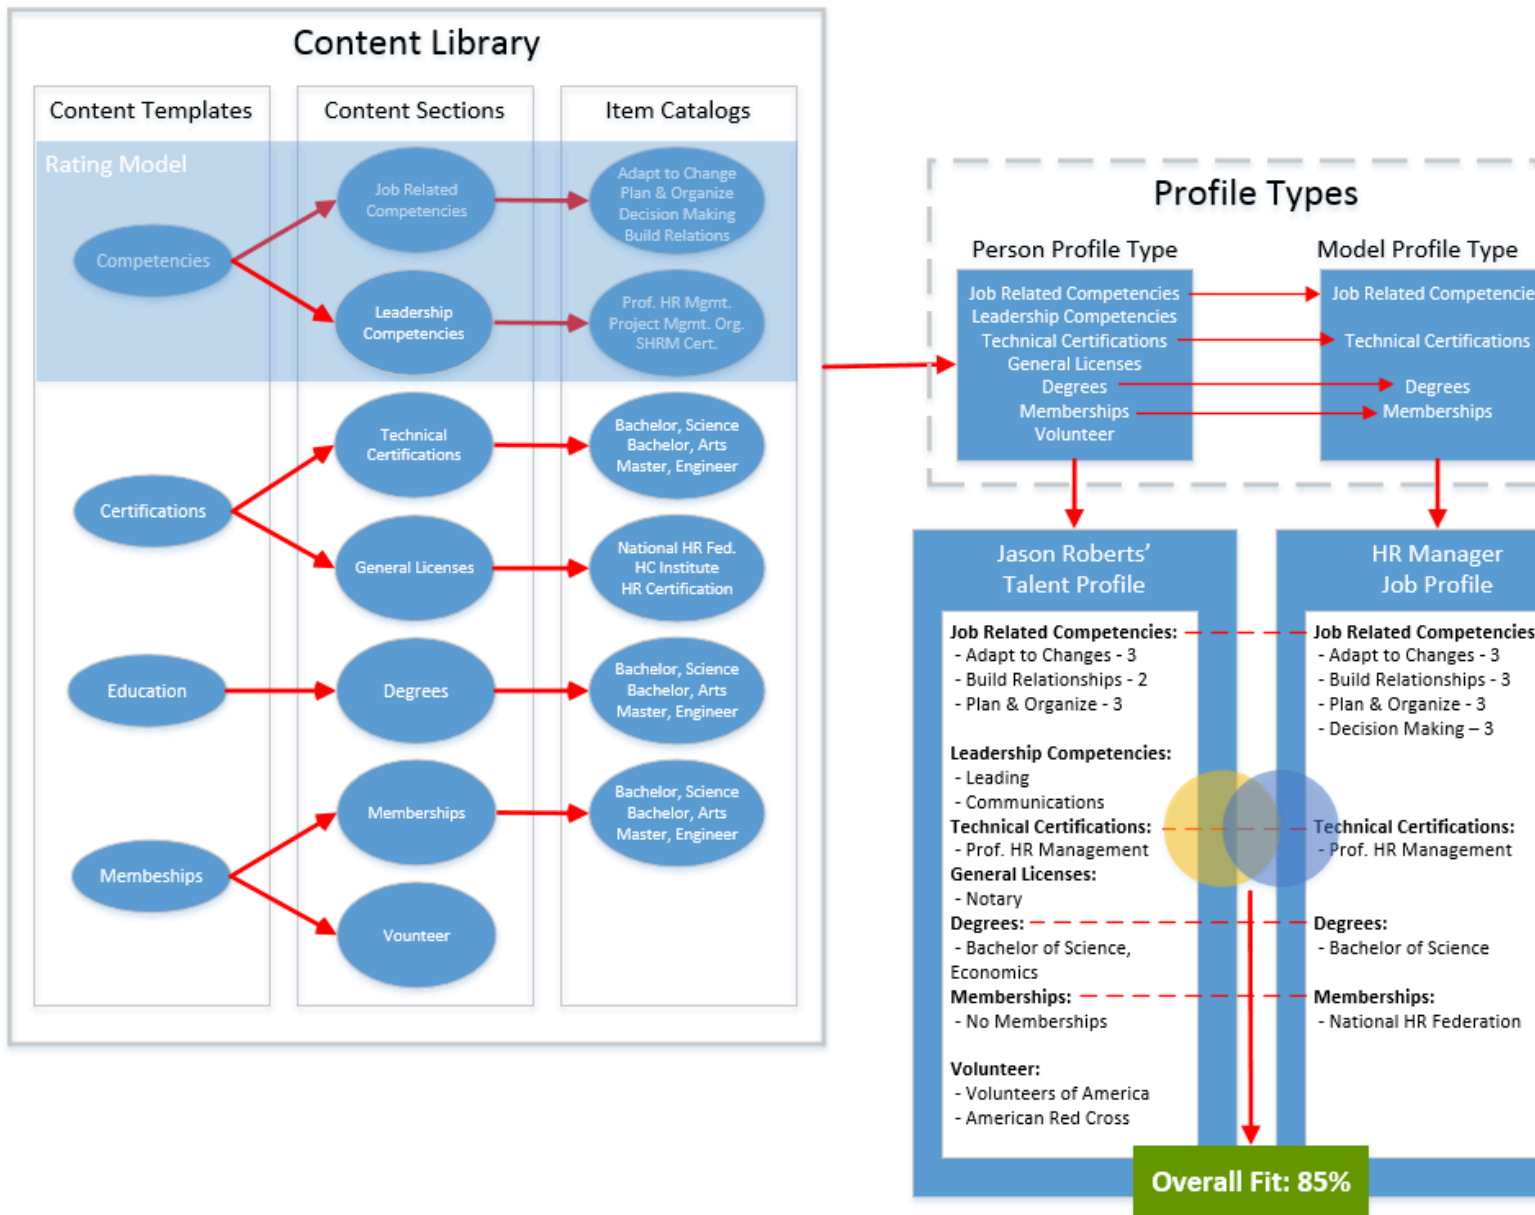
Content Library

Content Templates

Content Sections

Item Catalogs

Rating Model

Competencies

Job Related Competencies

Leadership Competencies

Adapt to Change
Plan & Organize
Decision Making
Build Relations

Prof. HR Mgmt.
Project Mgmt. Org.
SHRM Cert.

Certifications

Technical Certifications

General Licenses

Bachelor, Science
Bachelor, Arts
Master, Engineer

National HR Fed.
HC Institute
HR Certification

Education

Degrees

Bachelor, Science
Bachelor, Arts
Master, Engineer

Membeships

Memberships

Vounteer

Bachelor, Science
Bachelor, Arts
Master, Engineer

Profile Types

Person Profile Type

Job Related Competencies
Leadership Competencies
Technical Certifications
General Licenses
Degrees
Memberships
Volunteer

Model Profile Type

Job Related Competencie
Technical Certifications
Degrees
Memberships

Jason Roberts' Talent Profile

Job Related Competencies:
- Adapt to Changes - 3
- Build Relationships - 2
- Plan & Organize - 3

Leadership Competencies:
- Leading
- Communications
Technical Certifications:
- Prof. HR Management
General Licenses:
- Notary
Degrees:
- Bachelor of Science, Economics
Memberships:
- No Memberships

Volunteer:
- Volunteers of America
- American Red Cross

HR Manager Job Profile

Job Related Competencies
- Adapt to Changes - 3
- Build Relationships - 3
- Plan & Organize - 3
- Decision Making – 3

Technical Certifications:
- Prof. HR Management

Degrees:
- Bachelor of Science

Memberships:
- National HR Federation

Overall Fit: 85%